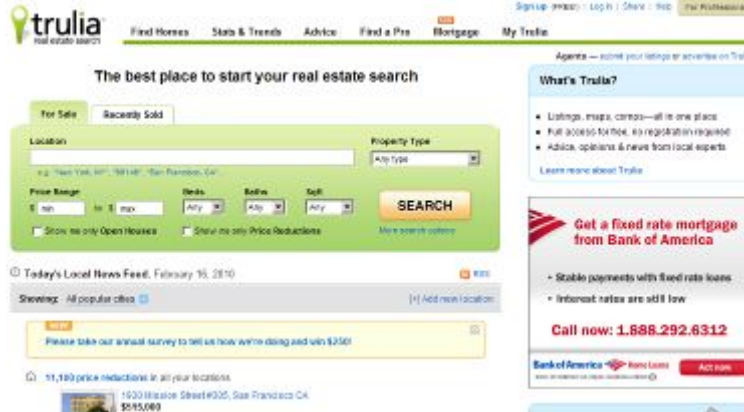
trulia
real estate search

Find Homes | Stats & Trends | Advice | Find a Pro | NEW Mortgage | My Trulia

Sign up (FREE) · Log in · Share · Help | For Professionals

The best place to start your real estate search

Agents — submit your listings or advertise on Trulia

For Sale | Recently Sold

Location

e.g. "New York, NY", "98148", "San Francisco, CA"

Property Type

Any type

Price Range

$ min to $ max

Beds

Any

Baths

Any

Sqft

Any

SEARCH

Show me only Open Houses

Show me only Price Reductions

More search options

What's Trulia?

• Listings, maps, comps—all in one place

• Full access for free, no registration required

• Advice, opinions & news from local experts

Learn more about Trulia

Get a fixed rate mortgage from Bank of America

• Stable payments with fixed rate loans

• Interest rates are still low

Call now: 1.888.292.6312

Bank of America Home Loans

Act now

Today's Local News Feed. February 16, 2010

RSS

Showing: All popular cities

[+] Add new location

NEW

Please take our annual survey to tell us how we're doing and win $250!

11,100 price reductions in all your locations

1500 Mission Street #305, San Francisco CA

$515,000